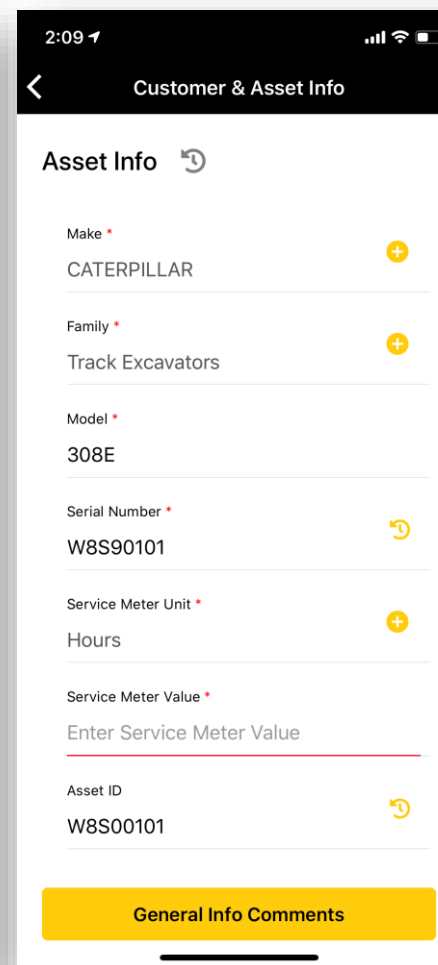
2:09

Customer & Asset Info

Asset Info

Make *
CATERPILLAR

Family *
Track Excavators

Model *
308E

Serial Number *
W8S90101

Service Meter Unit *
Hours

Service Meter Value *
Enter Service Meter Value

Asset ID
W8S00101

General Info Comments